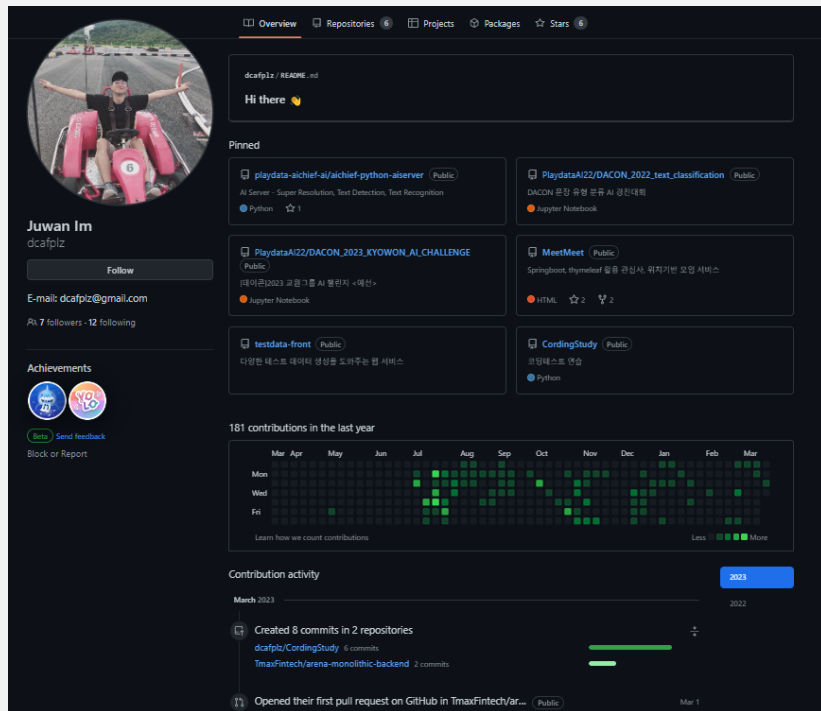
Overview Repositories 6 Projects Packages Stars 6

Juwan Im
dcafplz

Follow

E-mail: dcafplz@gmail.com

7 followers · 12 following

Achievements

Beta Send feedback

Block or Report

dcafplz / README.md

Hi there 👋

Pinned

playdata-aichief-ai/aichief-python-aiserver Public
AI Server - Super Resolution, Text Detection, Text Recognition
Python 1

PlaydataAI22/DACON_2022_text_classification Public
DACON 문장 유형 분류 AI 경진대회
Jupyter Notebook

PlaydataAI22/DACON_2023_KYOWON_AI_CHALLENGE Public
[데이콘]2023 교원그룹 AI 챌린지 <예선>
Jupyter Notebook

MeetMeet Public
Springboot, thymeleaf 활용 관심사, 위치기반 모임 서비스
HTML 2 2

testdata-front Public
다양한 테스트 데이터 생성을 도와주는 웹 서비스

CordingStudy Public
코딩테스트 연습
Python

181 contributions in the last year

Mar Apr May Jun Jul Aug Sep Oct Nov Dec Jan Feb Mar
Mon
Wed
Fri

Learn how we count contributions

Less More

Contribution activity

2023
2022

March 2023

Created 8 commits in 2 repositories

dcafplz/CordingStudy 6 commits
TmaxFintech/arena-monolithic-backend 2 commits

Opened their first pull request on GitHub in TmaxFintech/ar... Public

Mar 1